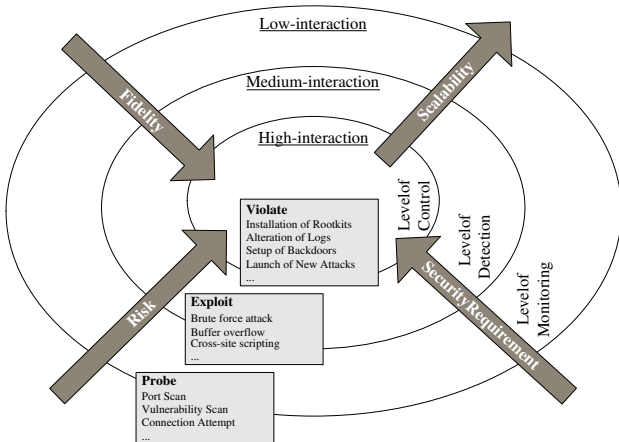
Low-interaction

Medium-interaction

High-interaction

Fidelity

Scalability

Risk

SecurityRequirement

Levelof Control

Levelof Detection

Levelof Monitoring

**Violate**
Installation of Rootkits
Alteration of Logs
Setup of Backdoors
Launch of New Attacks
...

**Exploit**
Brute force attack
Buffer overflow
Cross-site scripting
...

**Probe**
Port Scan
Vulnerability Scan
Connection Attempt
...